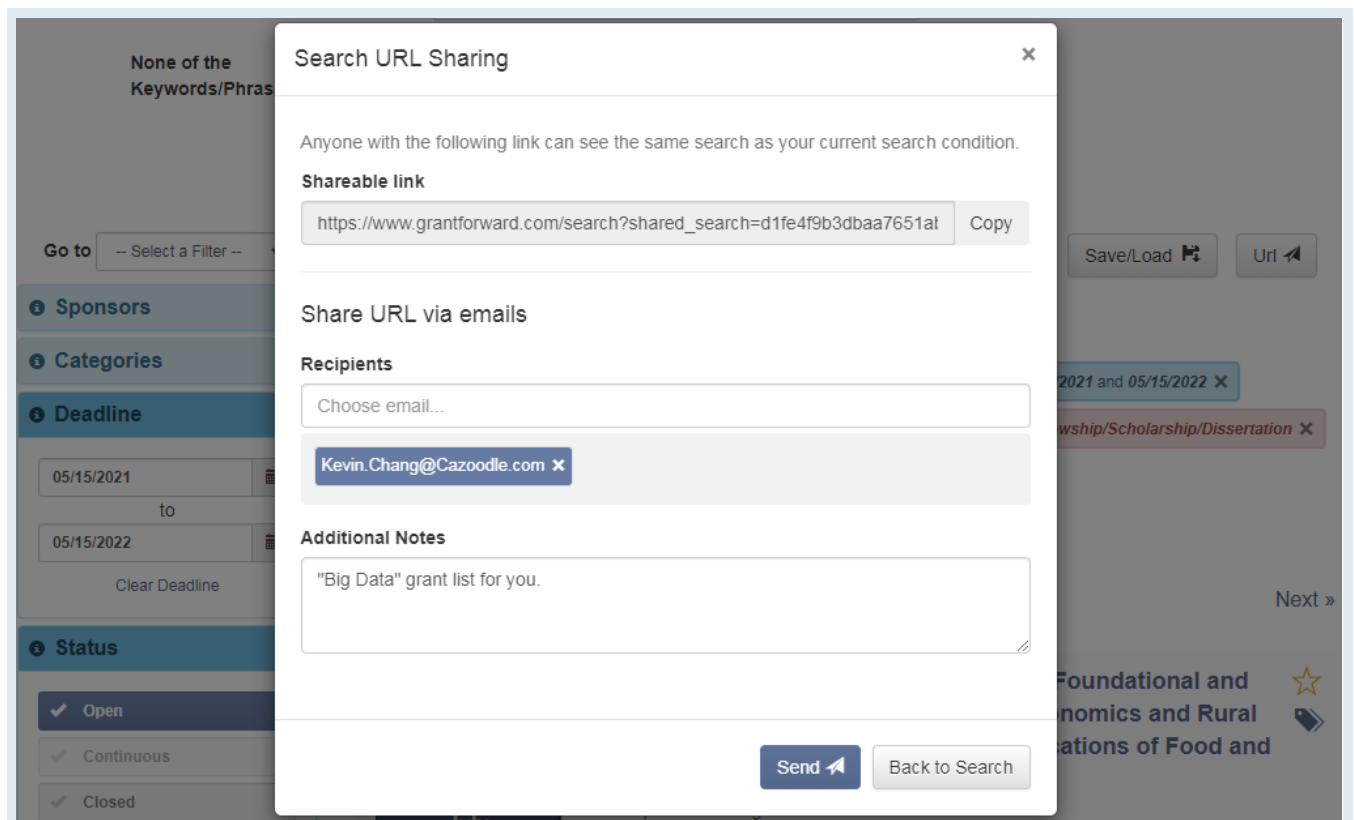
None of the Keywords/Phras

Go to -- Select a Filter --

Sponsors

Categories

Deadline

05/15/2021

to

05/15/2022

Clear Deadline

Status

Open

Continuous

Closed

Search URL Sharing ×

Anyone with the following link can see the same search as your current search condition.

Shareable link

https://www.grantforward.com/search?shared_search=d1fe4f9b3dbaa7651al Copy

Share URL via emails

Recipients

Choose email...

Kevin.Chang@Cazoodle.com ×

Additional Notes

"Big Data" grant list for you.

Send Back to Search

Save/Load Url

2021 and 05/15/2022 ×

wship/Scholarship/Dissertation ×

Next »

Foundational and nomics and Rural ations of Food and